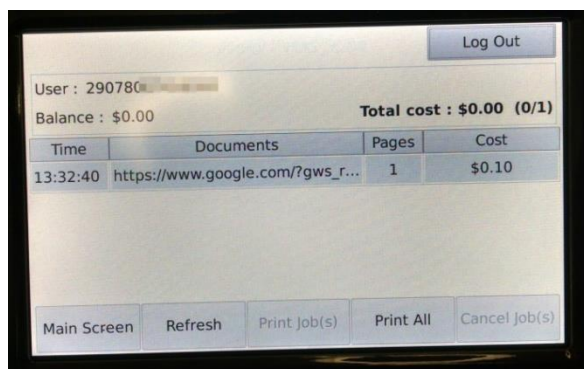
Log Out

User : 290780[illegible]

Balance : $0.00

Total cost : $0.00 (0/1)

| Time | Documents | Pages | Cost |
|---|---|---|---|
| 13:32:40 | https://www.google.com/?gws_r... | 1 | $0.10 |

Main Screen
Refresh
Print Job(s)
Print All
Cancel Job(s)